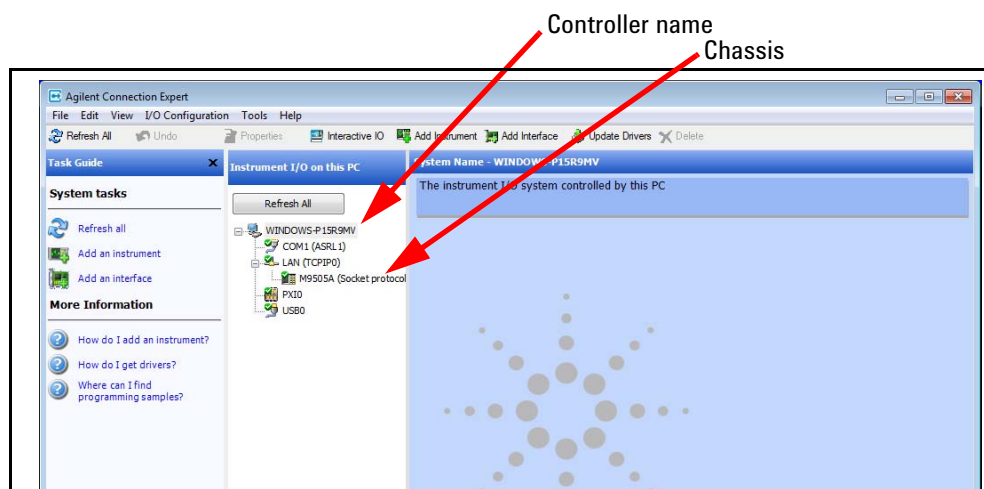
Controller name
Chassis

Agilent Connection Expert

File Edit View I/O Configuration Tools Help

Refresh All Undo Properties Interactive IO Add Instrument Add Interface Update Drivers Delete

Task Guide

System tasks

Refresh all
Add an instrument
Add an interface

More Information

How do I add an instrument?
How do I get drivers?
Where can I find programming samples?

Instrument I/O on this PC

Refresh All

WINDOWS-P15R9MV
COM1 (ASRL1)
LAN (TCPIP0)
M9505A (Socket protocol
PXI0
USB0

System Name - WINDOWS-P15R9MV

The instrument I/O system controlled by this PC